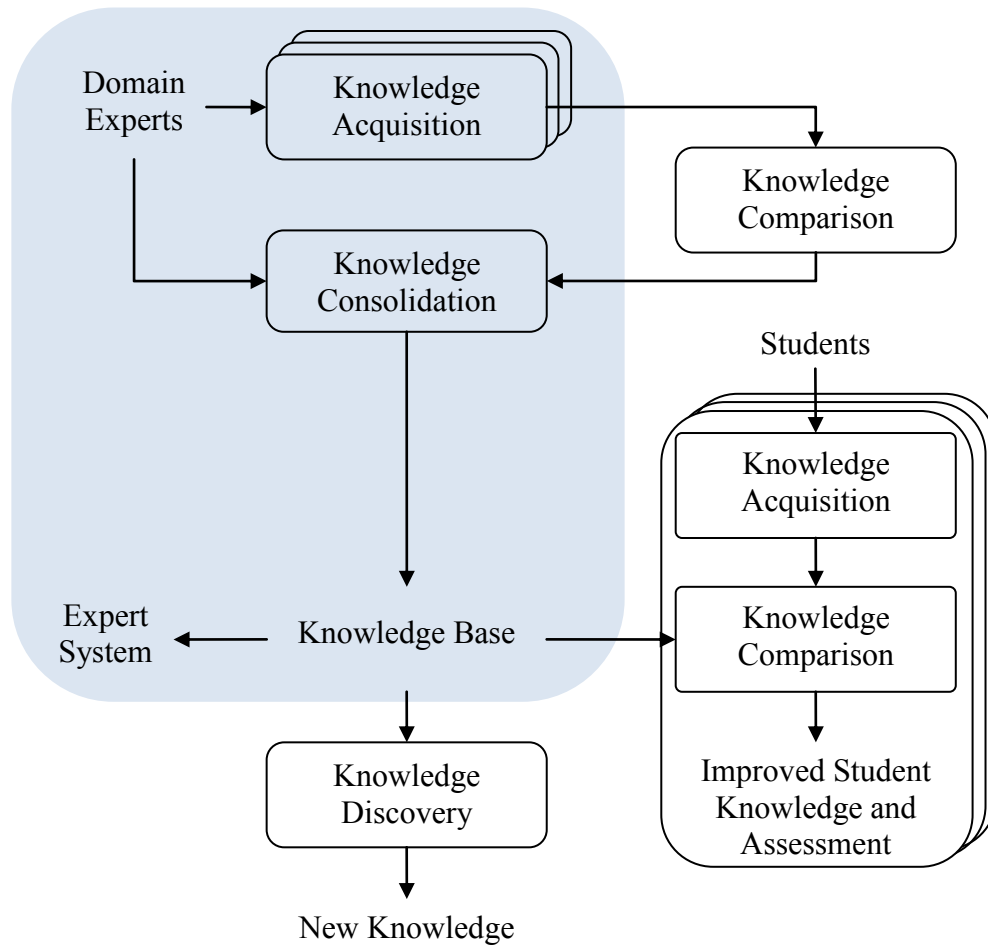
Domain Experts

Knowledge Acquisition

Knowledge Comparison

Knowledge Consolidation

Students

Knowledge Acquisition

Knowledge Comparison

Expert System

Knowledge Base

Improved Student Knowledge and Assessment

Knowledge Discovery

New Knowledge